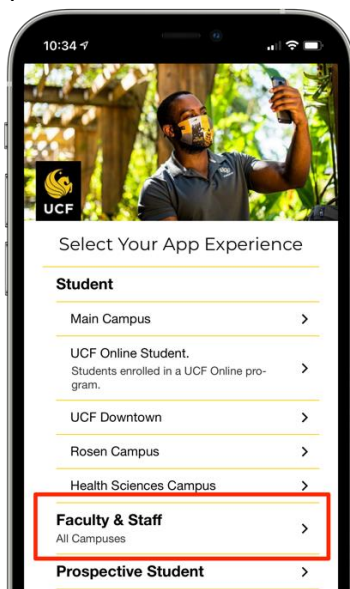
10:34

UCF

Select Your App Experience

Student

Main Campus

UCF Online Student.
Students enrolled in a UCF Online program.

UCF Downtown

Rosen Campus

Health Sciences Campus

Faculty & Staff
All Campuses

Prospective Student